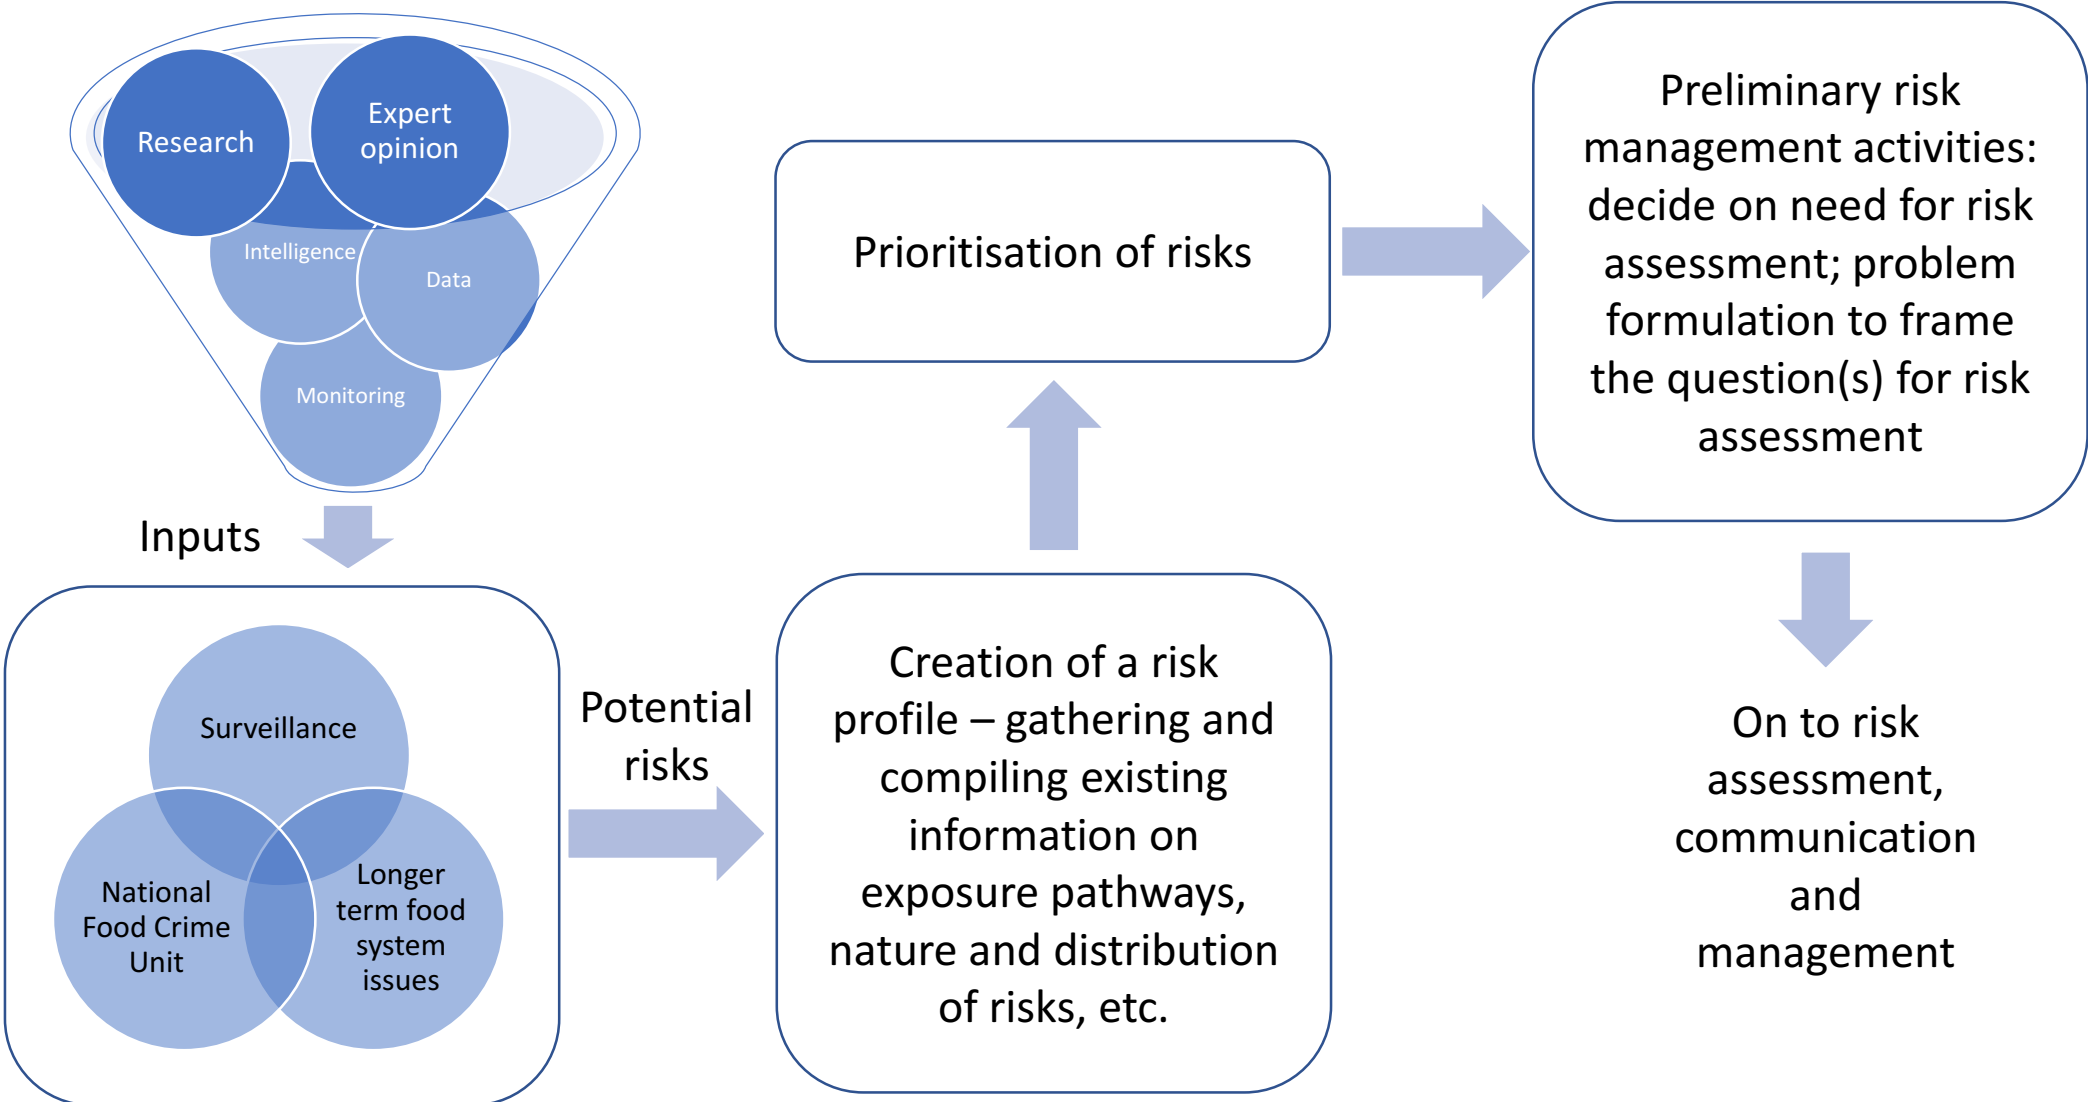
Research

Expert opinion

Intelligence

Data

Monitoring

Inputs

Surveillance

National Food Crime Unit

Longer term food system issues

Potential risks

Creation of a risk profile – gathering and compiling existing information on exposure pathways, nature and distribution of risks, etc.

Prioritisation of risks

Preliminary risk management activities: decide on need for risk assessment; problem formulation to frame the question(s) for risk assessment

On to risk assessment, communication and management